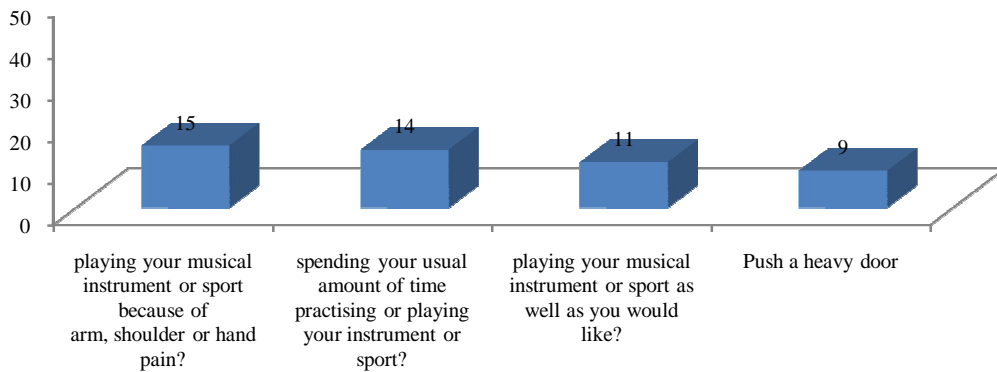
50
40
30
20
10
0

15
14
11
9

playing your musical instrument or sport because of arm, shoulder or hand pain?

spending your usual amount of time practising or playing your instrument or sport?

playing your musical instrument or sport as well as you would like?

Push a heavy door